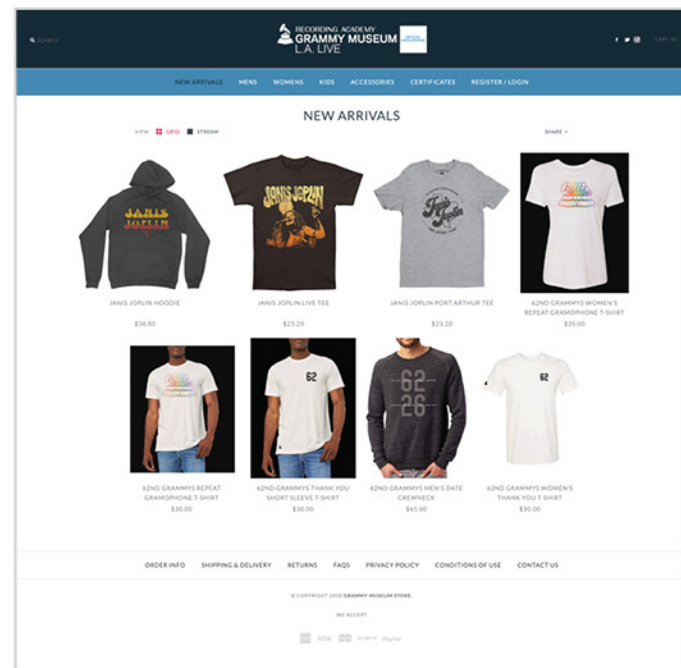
SEARCH

RECORDING ACADEMY
GRAMMY MUSEUM
L.A. LIVE

CART (0)

NEW ARRIVALS MENS WOMENS KIDS ACCESSORIES CERTIFICATES REGISTER / LOGIN

NEW ARRIVALS

VIEW GRID STREAM

SHARE +

JANIS JOPLIN

JANIS JOPLIN HOODIE
$38.00

JANIS JOPLIN

JANIS JOPLIN LIVE TEE
$23.20

Janis Joplin

JANIS JOPLIN PORT ARTHUR TEE
$23.20

62ND GRAMMYS WOMEN'S REPEAT GRAMOPHONE T-SHIRT
$35.00

62ND GRAMMYS REPEAT GRAMOPHONE T-SHIRT
$30.00

62

62ND GRAMMYS THANK YOU SHORT SLEEVE T-SHIRT
$30.00

62
26

62ND GRAMMYS MEN'S DATE CREWNECK
$65.00

62

62ND GRAMMYS WOMEN'S THANK YOU T-SHIRT
$30.00

ORDER INFO SHIPPING & DELIVERY RETURNS FAQS PRIVACY POLICY CONDITIONS OF USE CONTACT US

© COPYRIGHT 2020 GRAMMY MUSEUM STORE

WE ACCEPT

VISA PayPal